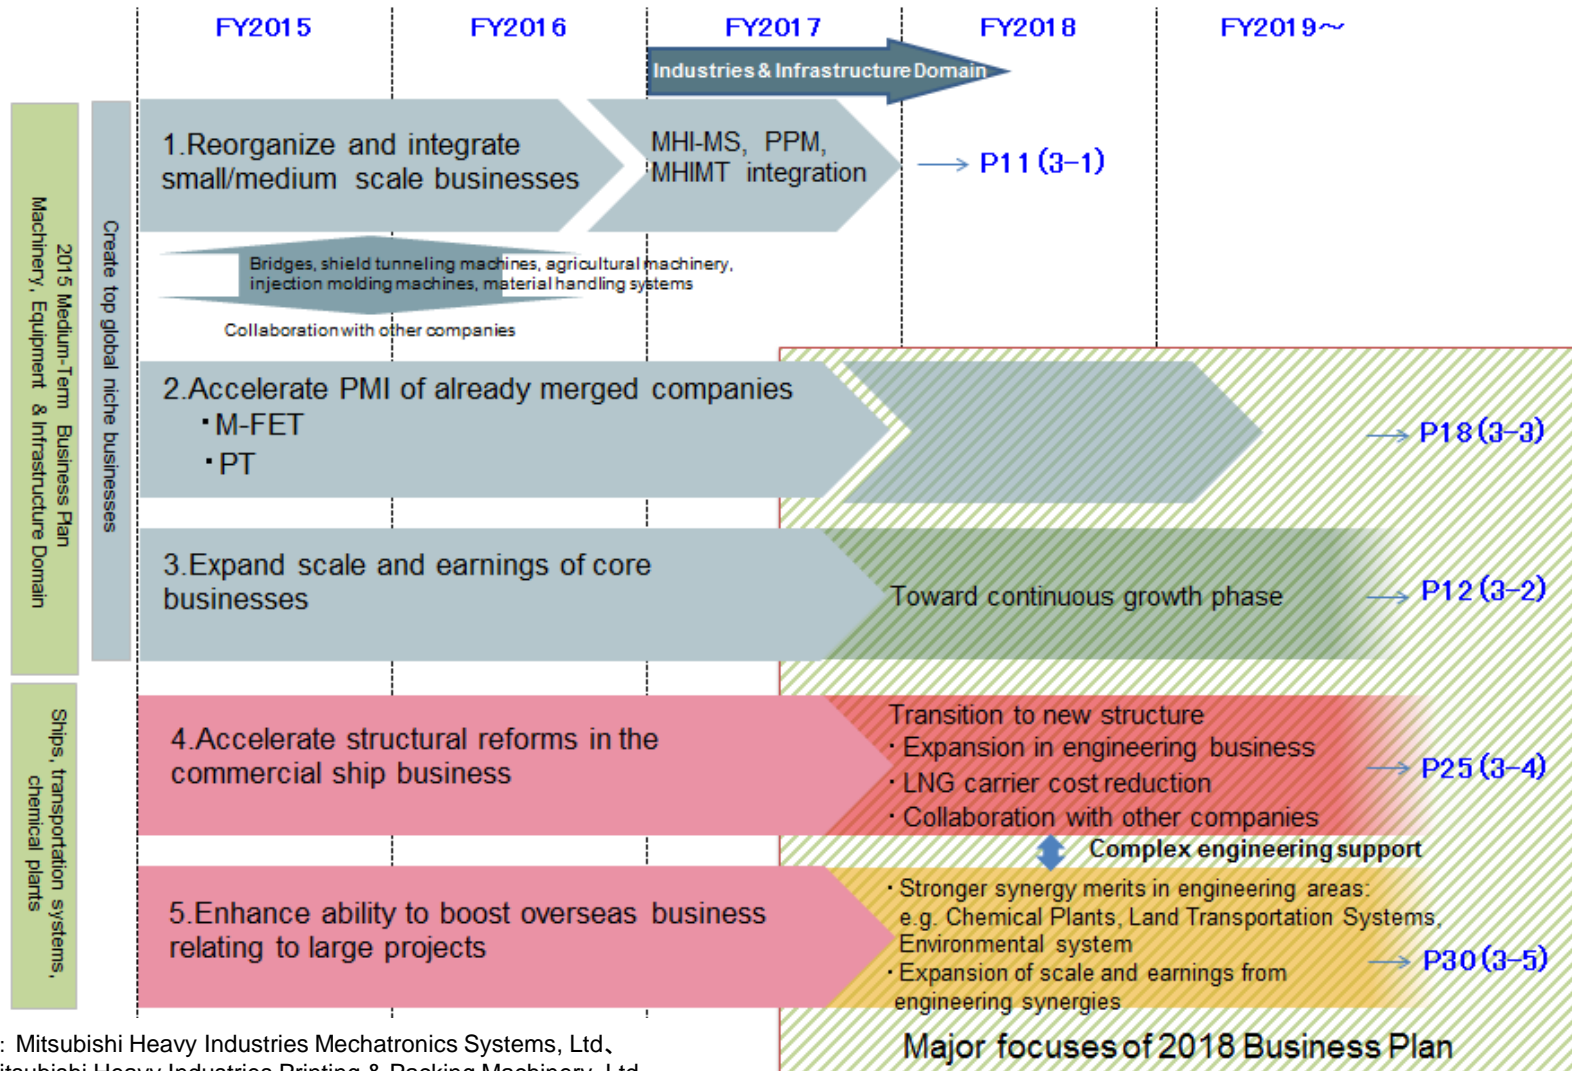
FY2015 FY2016 FY2017 FY2018 FY2019~

Industries & Infrastructure Domain

2015 Medium-Term Business Plan
Machinery, Equipment & Infrastructure Domain

Create top global niche businesses

1.Reorganize and integrate small/medium scale businesses

MHI-MS, PPM, MHIMT integration

→ P11 (3-1)

Bridges, shield tunneling machines, agricultural machinery, injection molding machines, material handling systems

Collaboration with other companies

2.Accelerate PMI of already merged companies
・M-FET
・PT

→ P18 (3-3)

3.Expand scale and earnings of core businesses

Toward continuous growth phase

→ P12 (3-2)

Ships, transportation systems, chemical plants

4.Accelerate structural reforms in the commercial ship business

Transition to new structure
・Expansion in engineering business
・LNG carrier cost reduction
・Collaboration with other companies

→ P25 (3-4)

Complex engineering support

5.Enhance ability to boost overseas business relating to large projects

・Stronger synergy merits in engineering areas: e.g. Chemical Plants, Land Transportation Systems, Environmental system
・Expansion of scale and earnings from engineering synergies

→ P30 (3-5)

Major focuses of 2018 Business Plan

: Mitsubishi Heavy Industries Mechatronics Systems, Ltd、
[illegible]itsubishi Heavy Industries Printing & Packing Machinery, Ltd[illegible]